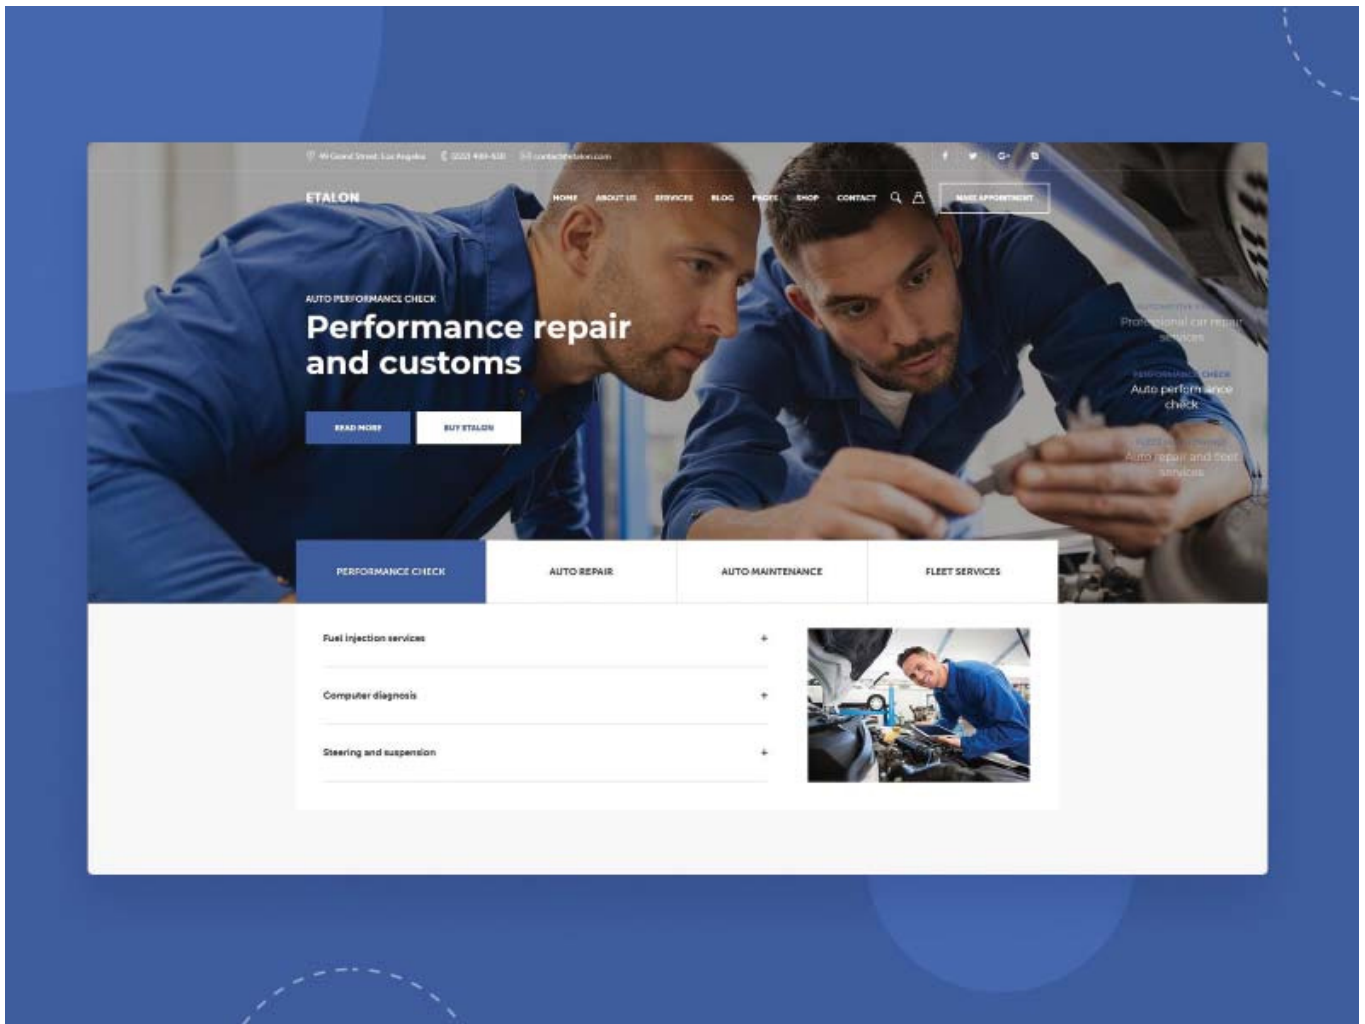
49 Grand Street, Los Angeles (222) 456-630 contact@etalon.com

ETALON

HOME ABOUT US SERVICES BLOG PAGES SHOP CONTACT

MAKE APPOINTMENT

AUTO PERFORMANCE CHECK

Performance repair and customs

READ MORE BUY ETALON

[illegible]
Professional car repair services

PERFORMANCE CHECK
Auto performance check

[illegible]
Auto repair and fleet services

PERFORMANCE CHECK AUTO REPAIR AUTO MAINTENANCE FLEET SERVICES

Fuel injection services +

Computer diagnosis +

Steering and suspension +